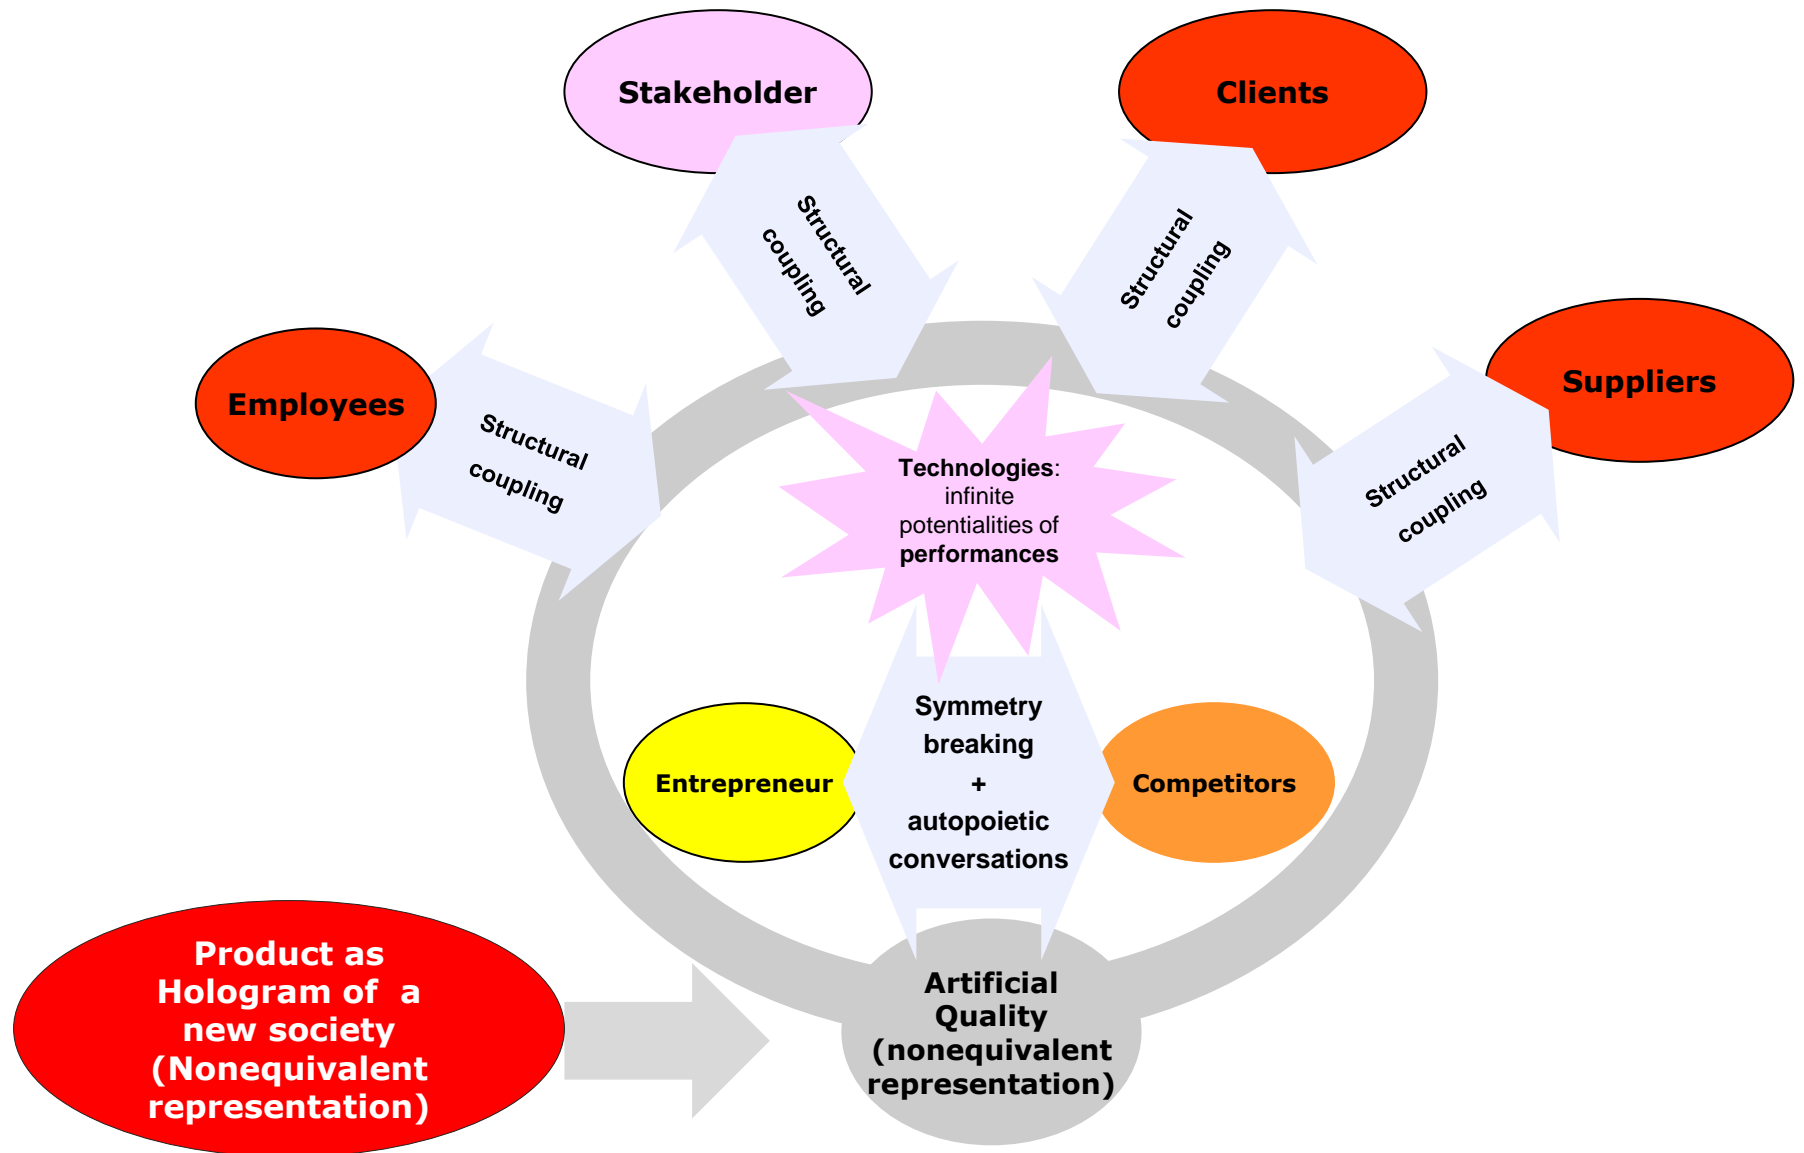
Stakeholder

Clients

Structural coupling

Structural coupling

Employees

Structural coupling

Suppliers

Structural coupling

Technologies: infinite potentialities of performances

Symmetry breaking + autopoietic conversations

Entrepreneur

Competitors

Product as Hologram of a new society (Nonequivalent representation)

Artificial Quality (nonequivalent representation)